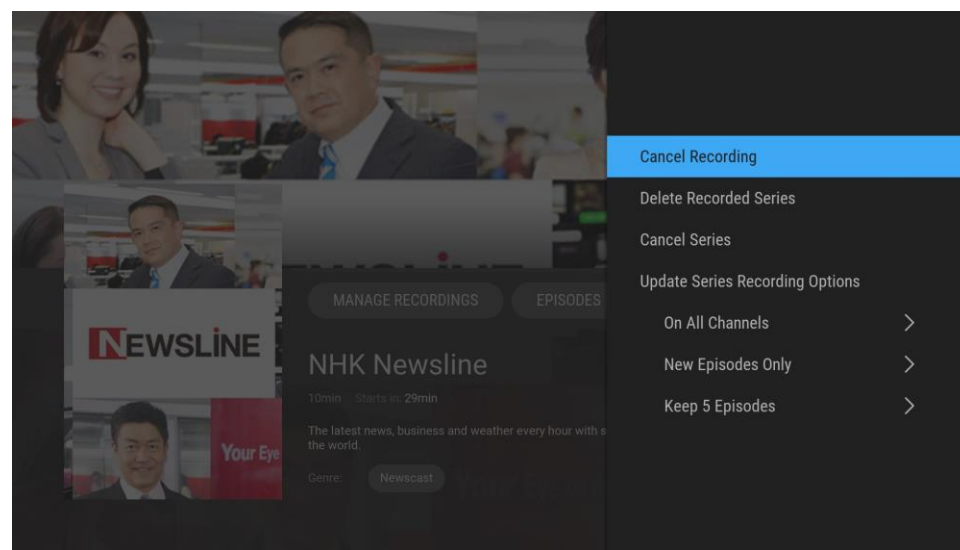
NEWSLINE

Your Eye

MANAGE RECORDINGS

EPISODES

NHK Newsline

10min Starts in: 29min

The latest news, business and weather every hour with s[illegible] the world.

Genre: Newscast

Cancel Recording

Delete Recorded Series

Cancel Series

Update Series Recording Options

On All Channels >

New Episodes Only >

Keep 5 Episodes >